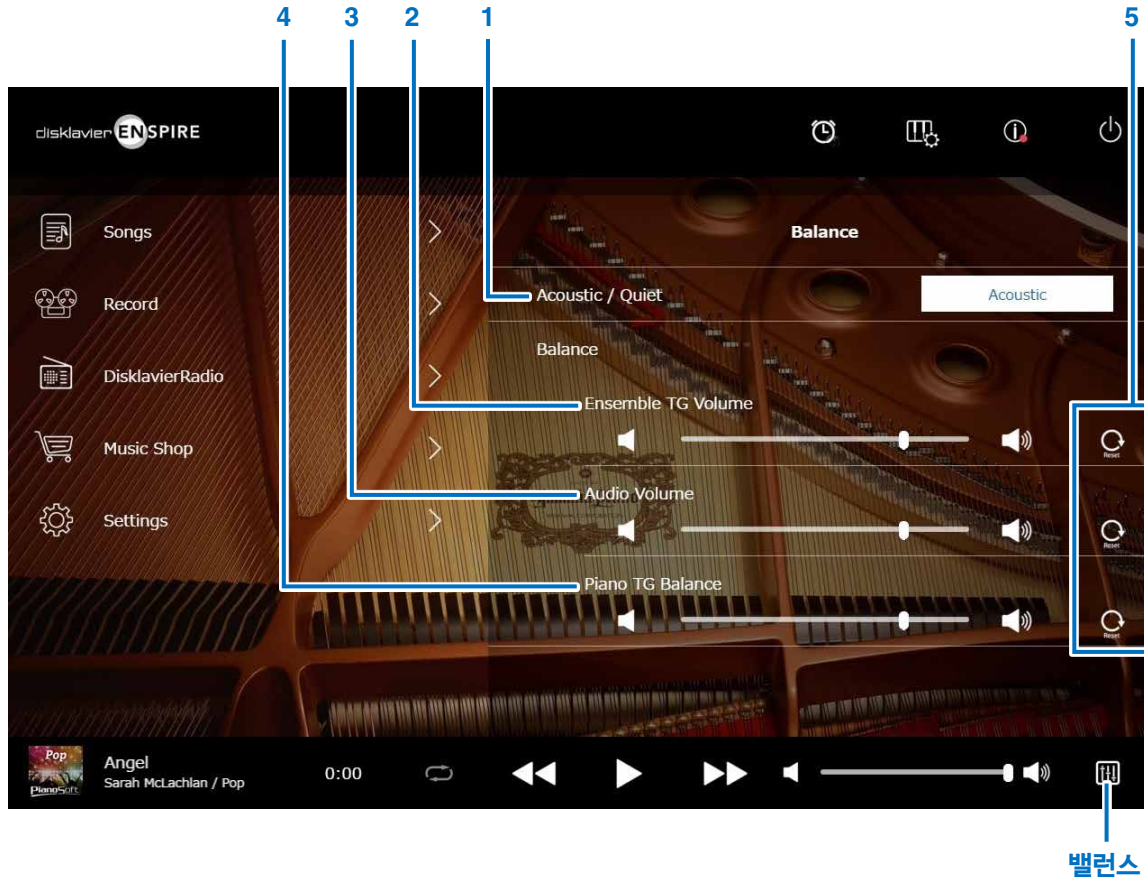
4 3 2 1 5

disklavier ENSPIRE

Songs
Record
DisklavierRadio
Music Shop
Settings

Balance
Acoustic / Quiet
Acoustic
Balance
Ensemble TG Volume
Reset
Audio Volume
Reset
Piano TG Balance
Reset

Pop
PianoSoft
Angel
Sarah McLachlan / Pop
0:00

밸런스